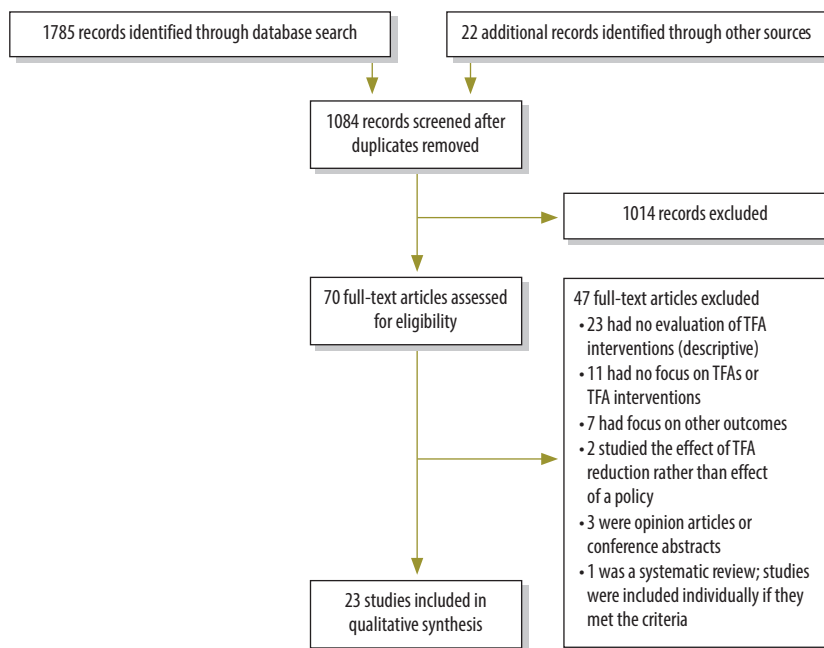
1785 records identified through database search

22 additional records identified through other sources

1084 records screened after duplicates removed

1014 records excluded

70 full-text articles assessed for eligibility

47 full-text articles excluded
• 23 had no evaluation of TFA interventions (descriptive)
• 11 had no focus on TFAs or TFA interventions
• 7 had focus on other outcomes
• 2 studied the effect of TFA reduction rather than effect of a policy
• 3 were opinion articles or conference abstracts
• 1 was a systematic review; studies were included individually if they met the criteria

23 studies included in qualitative synthesis